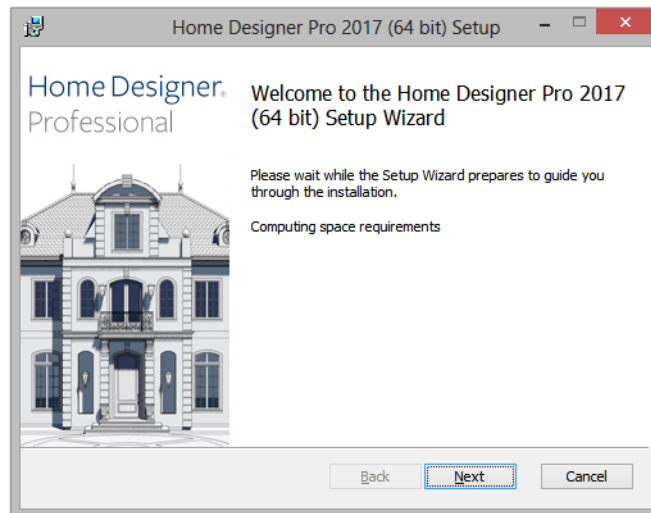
Home Designer Pro 2017 (64 bit) Setup

Home Designer®
Professional

Welcome to the Home Designer Pro 2017 (64 bit) Setup Wizard

Please wait while the Setup Wizard prepares to guide you through the installation.

Computing space requirements

Back

Next

Cancel